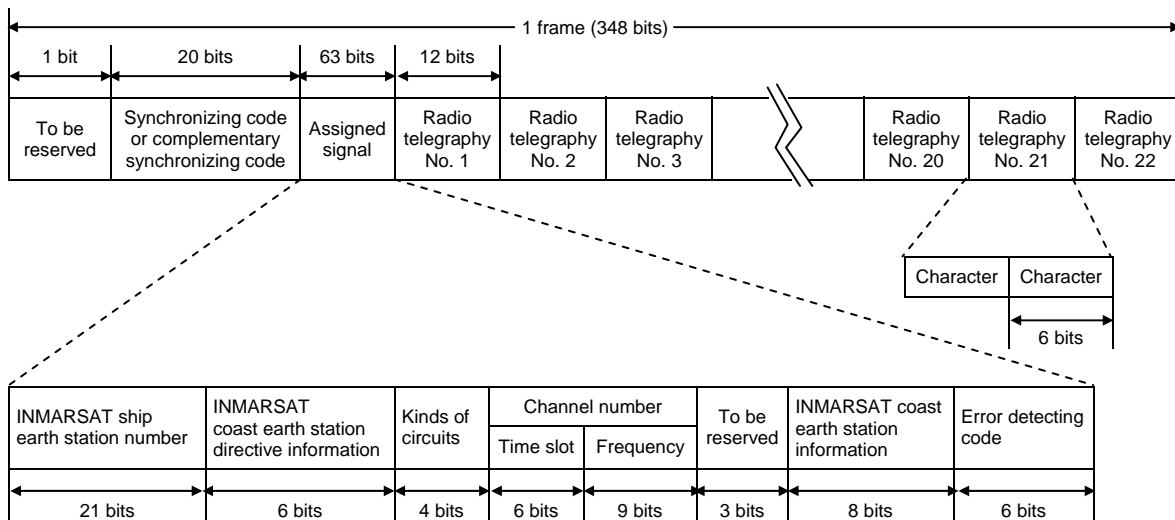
1 frame (348 bits)

| 1 bit | 20 bits | 63 bits | 12 bits | | | | | | |
|---|---|---|---|---|---|---|---|---|---|
| To be reserved | Synchronizing code or complementary synchronizing code | Assigned signal | Radio telegraphy No. 1 | Radio telegraphy No. 2 | Radio telegraphy No. 3 | | Radio telegraphy No. 20 | Radio telegraphy No. 21 | Radio telegraphy No. 22 |

| Character | Character |
|---|---|
| | 6 bits |

| INMARSAT ship earth station number | INMARSAT coast earth station directive information | Kinds of circuits | Channel number: Time slot | Channel number: Frequency | To be reserved | INMARSAT coast earth station information | Error detecting code |
|---|---|---|---|---|---|---|---|
| 21 bits | 6 bits | 4 bits | 6 bits | 9 bits | 3 bits | 8 bits | 6 bits |